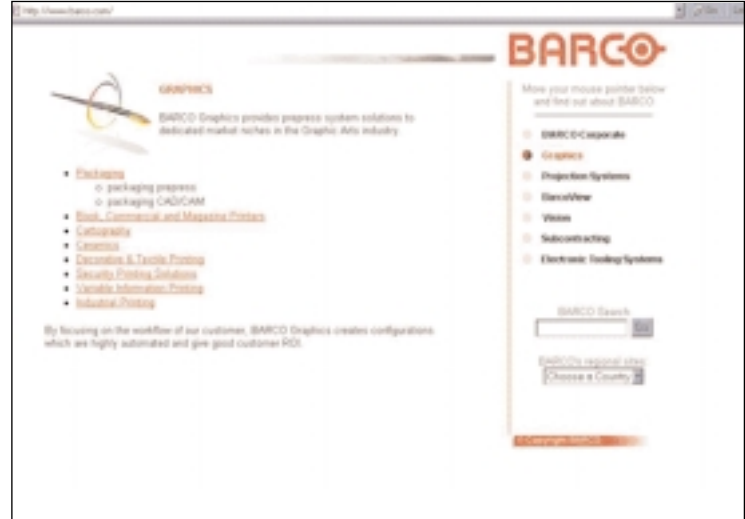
http://www.barco.com/

BARCO

GRAPHICS

BARCO Graphics provides prepress system solutions to dedicated market niches in the Graphic Arts industry.

- Packaging
  - packaging prepress
  - packaging CAD/CAM
- Book, Commercial and Magazine Printers
- Cartography
- Ceramics
- Decorative & Textile Printing
- Security Printing Solutions
- Variable Information Printing
- Industrial Printing

By focusing on the workflow of our customer, BARCO Graphics creates configurations which are highly automated and give good customer ROI.

Move your mouse pointer below and find out about BARCO

BARCO Corporate
Graphics
Projection Systems
BarcoView
Vision
Subcontracting
Electronic Testing Systems

BARCO Search
Go

BARCO's regional sites:
Choose a Country

© Copyright BARCO